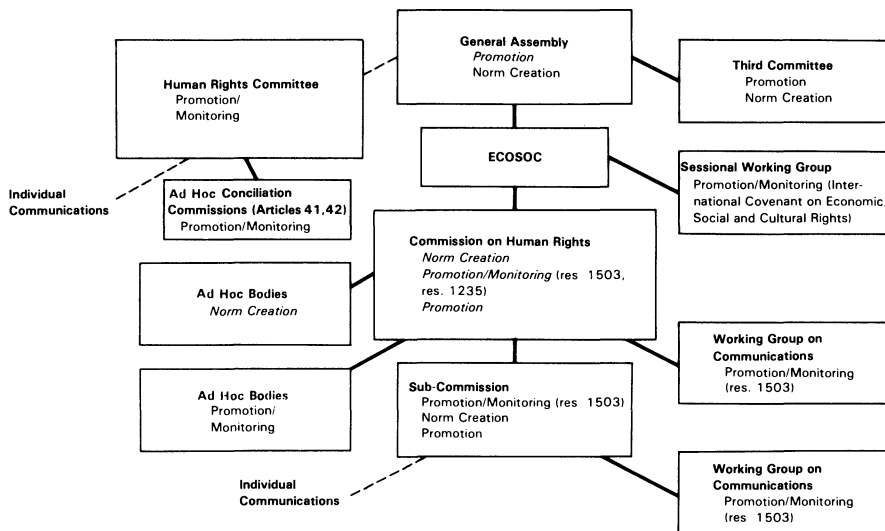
General Assembly
*Promotion*
Norm Creation

Human Rights Committee
Promotion/
Monitoring

Third Committee
Promotion
Norm Creation

ECOSOC

Individual Communications

Ad Hoc Conciliation Commissions (Articles 41,42)
Promotion/Monitoring

Sessional Working Group
Promotion/Monitoring (International Covenant on Economic, Social and Cultural Rights)

Ad Hoc Bodies
*Norm Creation*

Commission on Human Rights
*Norm Creation*
*Promotion/Monitoring* (res 1503, res. 1235)
*Promotion*

Working Group on Communications
Promotion/Monitoring (res. 1503)

Ad Hoc Bodies
Promotion/
Monitoring

Sub-Commission
Promotion/Monitoring (res 1503)
Norm Creation
Promotion

Individual Communications

Working Group on Communications
Promotion/Monitoring (res 1503)